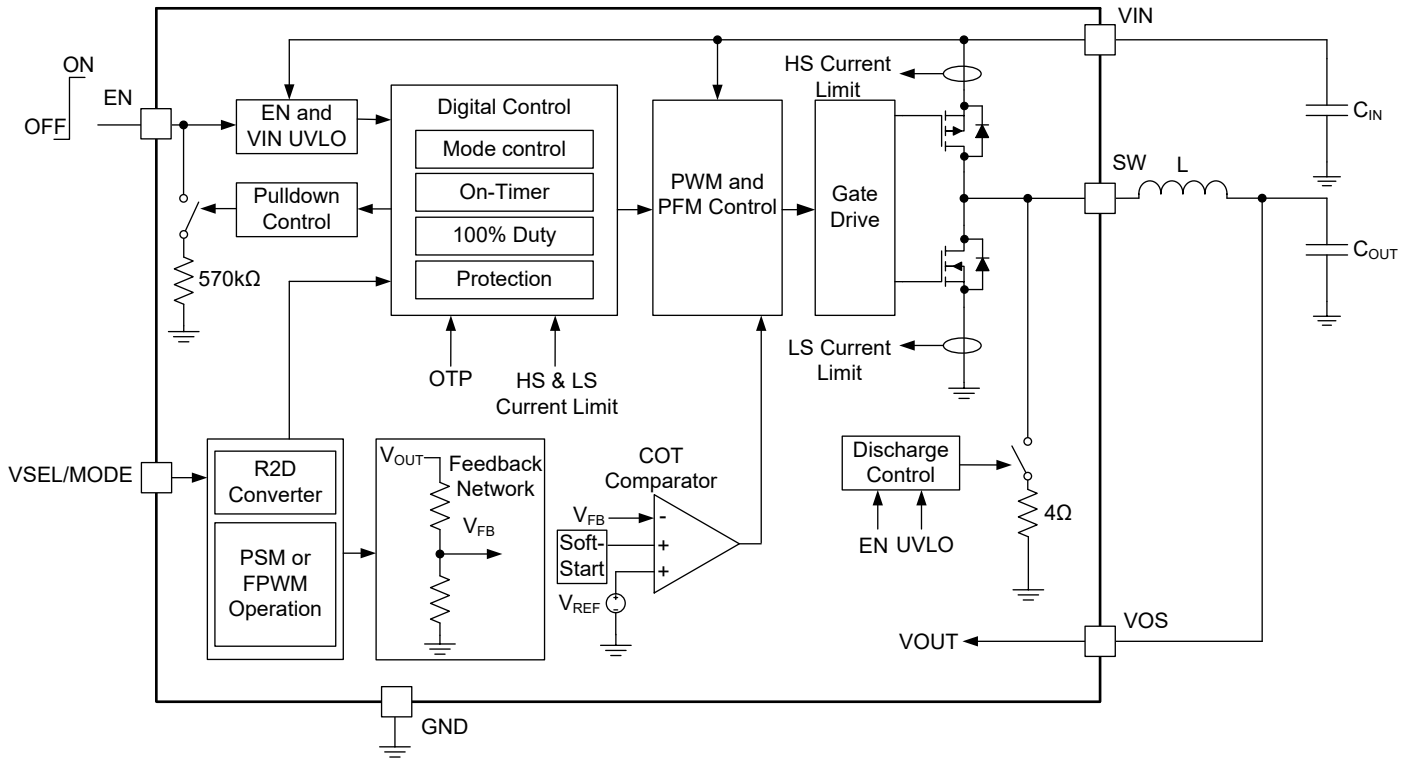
VIN
ON
OFF
EN
EN and VIN UVLO
Digital Control
Mode control
On-Timer
100% Duty
Protection
PWM and PFM Control
Gate Drive
HS Current Limit
$C_{IN}$
SW
L
$C_{OUT}$
Pulldown Control
570kΩ
OTP
HS & LS Current Limit
LS Current Limit
VSEL/MODE
R2D Converter
PSM or FPWM Operation
$V_{OUT}$
Feedback Network
$V_{FB}$
COT Comparator
$V_{FB}$
-
Soft-Start
+
+
$V_{REF}$
Discharge Control
EN
UVLO
4Ω
VOS
VOUT
GND